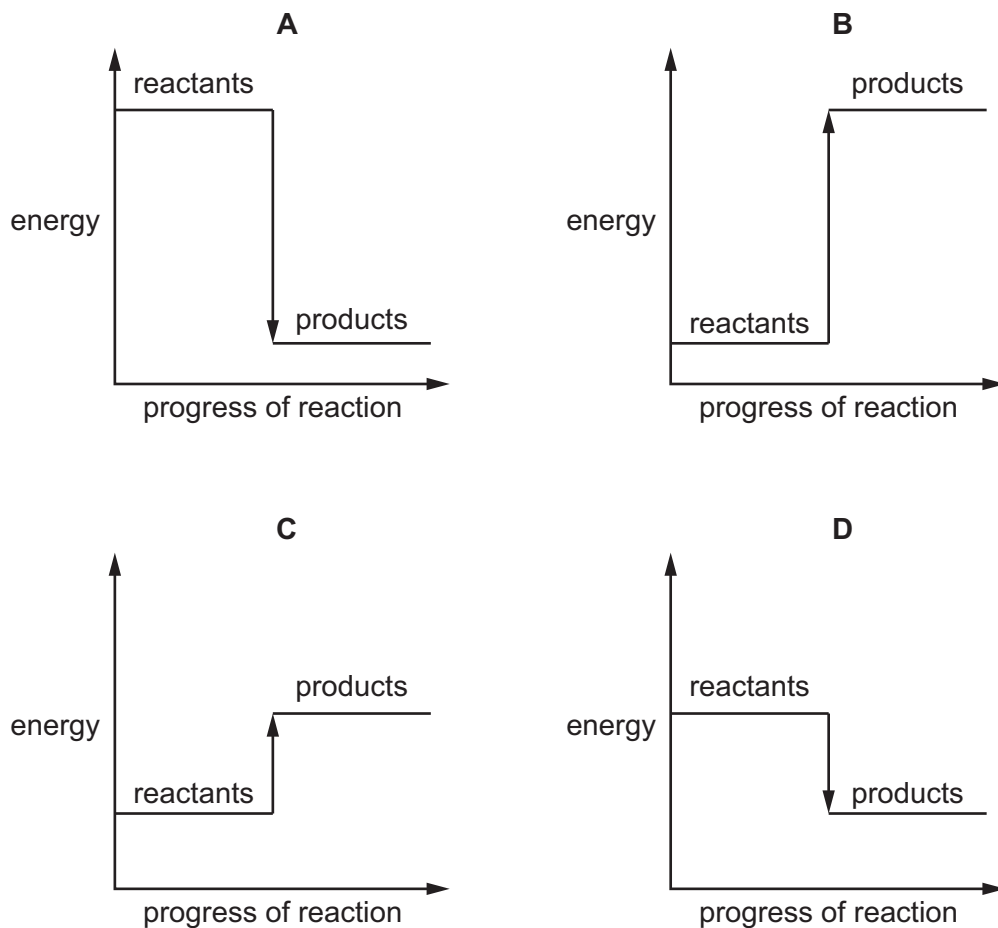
A

energy

reactants

products

progress of reaction

B

energy

products

reactants

progress of reaction

C

energy

products

reactants

progress of reaction

D

energy

reactants

products

progress of reaction